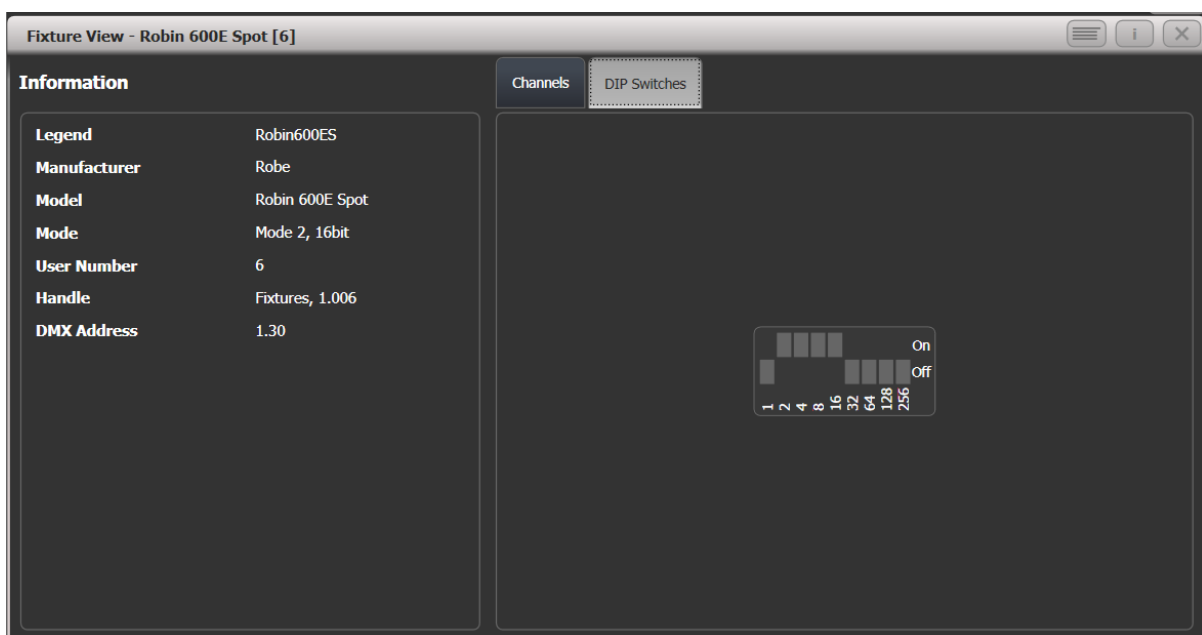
Fixture View - Robin 600E Spot [6]

Information

| Legend | Robin600ES |
|---|---|
| Manufacturer | Robe |
| Model | Robin 600E Spot |
| Mode | Mode 2, 16bit |
| User Number | 6 |
| Handle | Fixtures, 1.006 |
| DMX Address | 1.30 |

Channels

DIP Switches

On

Off

1 2 4 8 16 32 64 128 256